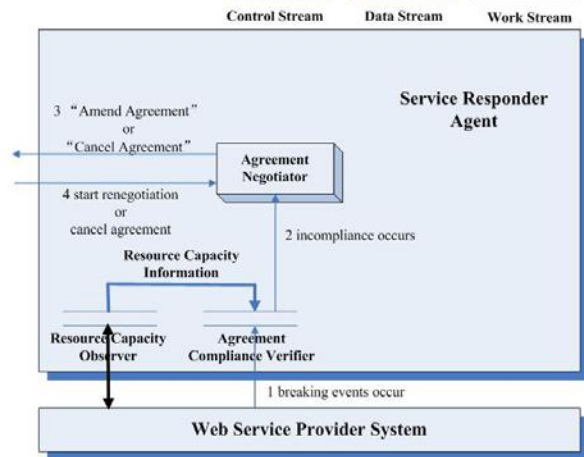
Control Stream Data Stream Work Stream

Service Responder Agent

3 “Amend Agreement” or “Cancel Agreement”

Agreement Negotiator

4 start renegotiation or cancel agreement

2 incompliance occurs

Resource Capacity Information

Resource Capacity Observer

Agreement Compliance Verifier

1 breaking events occur

Web Service Provider System